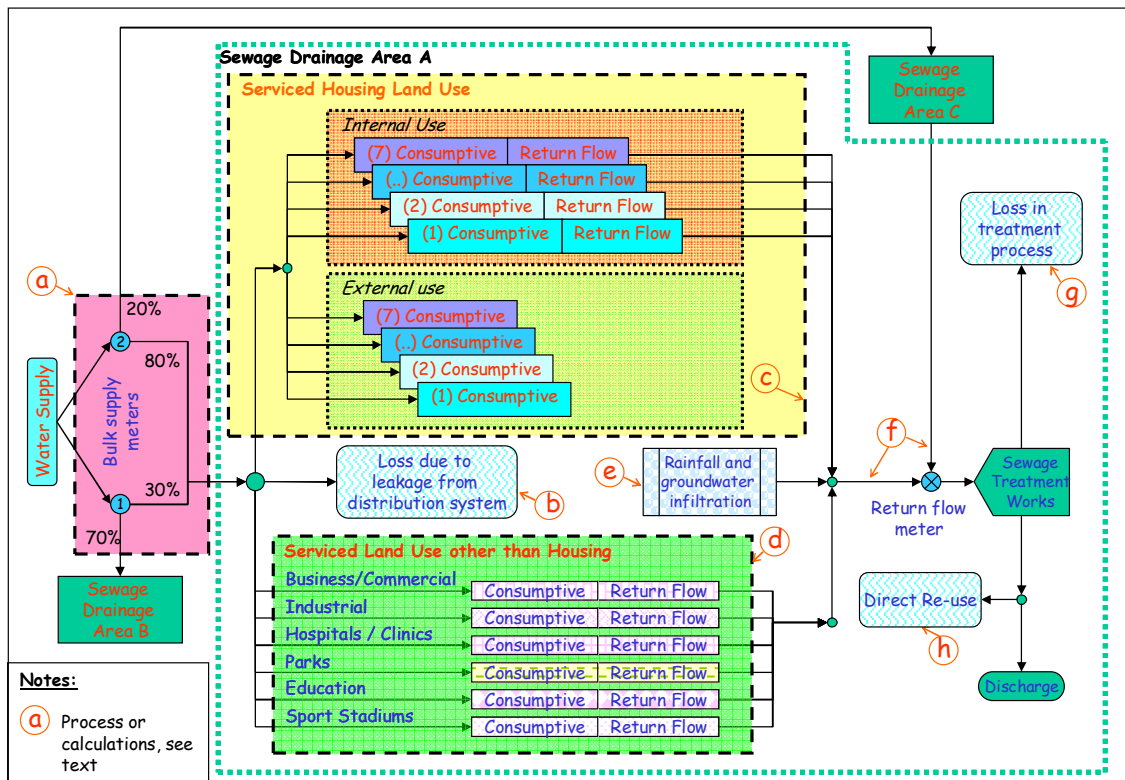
Sewage Drainage Area A

Serviced Housing Land Use

Internal Use

(7) Consumptive | Return Flow

(..) Consumptive | Return Flow

(2) Consumptive | Return Flow

(1) Consumptive | Return Flow

External use

(7) Consumptive

(..) Consumptive

(2) Consumptive

(1) Consumptive

c

Sewage Drainage Area C

Loss in treatment process

g

a

20%

2

80%

Water Supply

Bulk supply meters

1

30%

70%

Sewage Drainage Area B

Loss due to leakage from distribution system

b

e

Rainfall and groundwater infiltration

f

Return flow meter

Sewage Treatment Works

d

Serviced Land Use other than Housing

Business/Commercial | Consumptive | Return Flow

Industrial | Consumptive | Return Flow

Hospitals / Clinics | Consumptive | Return Flow

Parks | Consumptive | Return Flow

Education | Consumptive | Return Flow

Sport Stadiums | Consumptive | Return Flow

Direct Re-use

h

Discharge

Notes:

a Process or calculations, see text